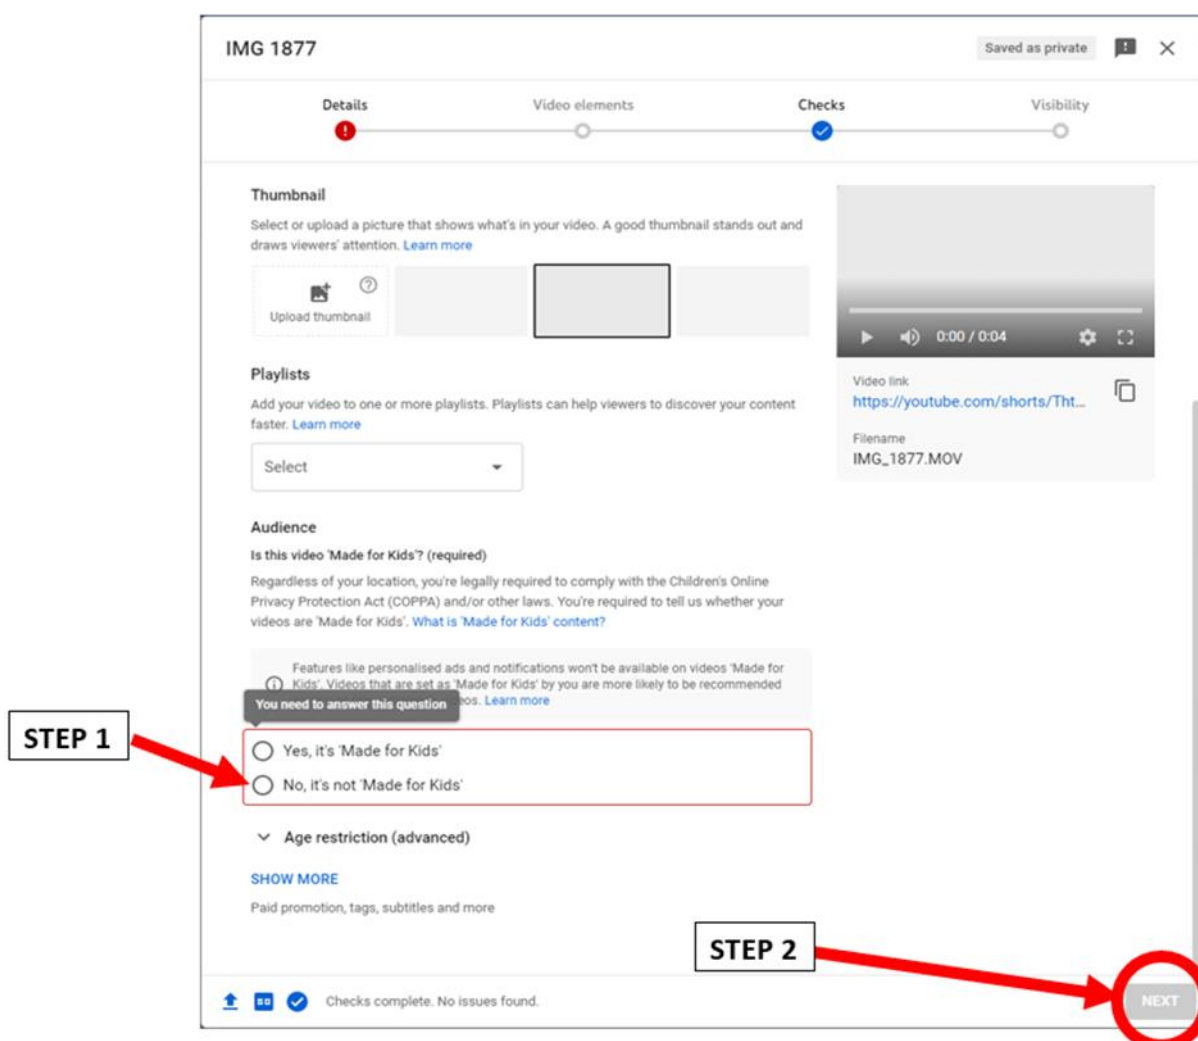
IMG 1877

Saved as private

Details

Video elements

Checks

Visibility

Thumbnail

Select or upload a picture that shows what's in your video. A good thumbnail stands out and draws viewers' attention. Learn more

Upload thumbnail

0:00 / 0:04

Video link
https://youtube.com/shorts/Tht...

Filename
IMG_1877.MOV

Playlists

Add your video to one or more playlists. Playlists can help viewers to discover your content faster. Learn more

Select

Audience

Is this video 'Made for Kids'? (required)

Regardless of your location, you're legally required to comply with the Children's Online Privacy Protection Act (COPPA) and/or other laws. You're required to tell us whether your videos are 'Made for Kids'. What is 'Made for Kids' content?

Features like personalised ads and notifications won't be available on videos 'Made for Kids'. Videos that are set as 'Made for Kids' by you are more likely to be recommended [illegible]eos. Learn more

You need to answer this question

STEP 1

Yes, it's 'Made for Kids'

No, it's not 'Made for Kids'

Age restriction (advanced)

SHOW MORE

Paid promotion, tags, subtitles and more

STEP 2

Checks complete. No issues found.

NEXT